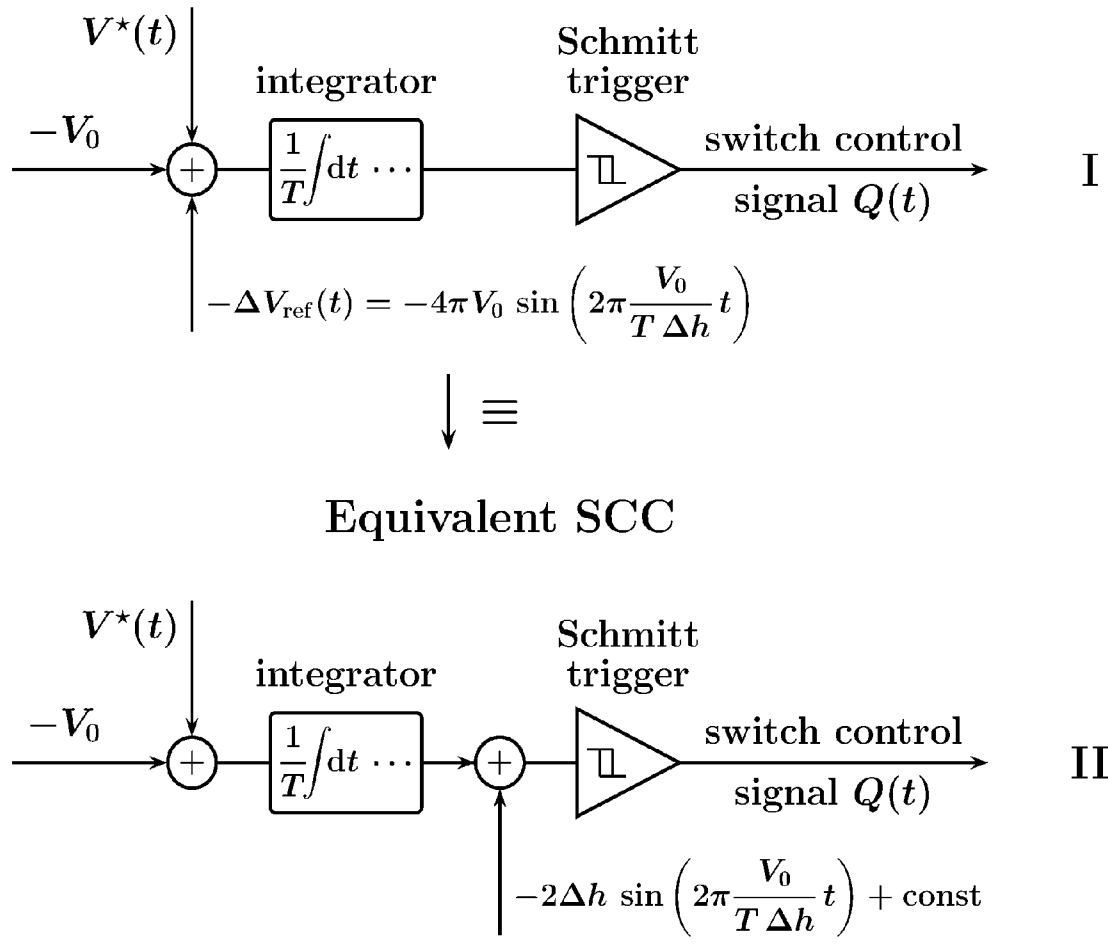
$V^\star(t)$

integrator

Schmitt trigger

$-V_0$

$+$

$\frac{1}{T}\int dt \cdots$

switch control signal $Q(t)$

I

$-\Delta V_{\text{ref}}(t) = -4\pi V_0 \sin\left(2\pi \frac{V_0}{T\,\Delta h} t\right)$

$\equiv$

Equivalent SCC

$V^\star(t)$

integrator

Schmitt trigger

$-V_0$

$+$

$\frac{1}{T}\int dt \cdots$

$+$

switch control signal $Q(t)$

II

$-2\Delta h \sin\left(2\pi \frac{V_0}{T\,\Delta h} t\right) + \text{const}$